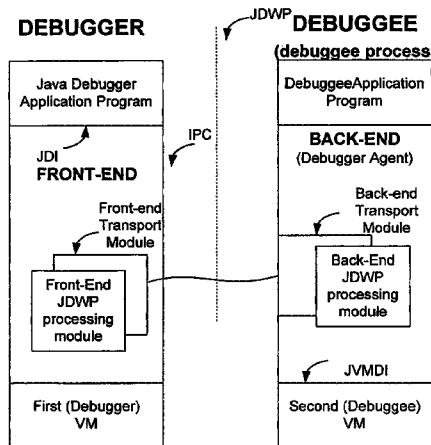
DEBUGGER

JDWP

DEBUGGEE

(debuggee process

Java Debugger Application Program

DebuggeeApplication Program

IPC

JDI

FRONT-END

BACK-END (Debugger Agent)

Front-end Transport Module

Back-end Transport Module

Front-End JDWP processing module

Back-End JDWP processing module

JVMDI

First (Debugger) VM

Second (Debuggee) VM